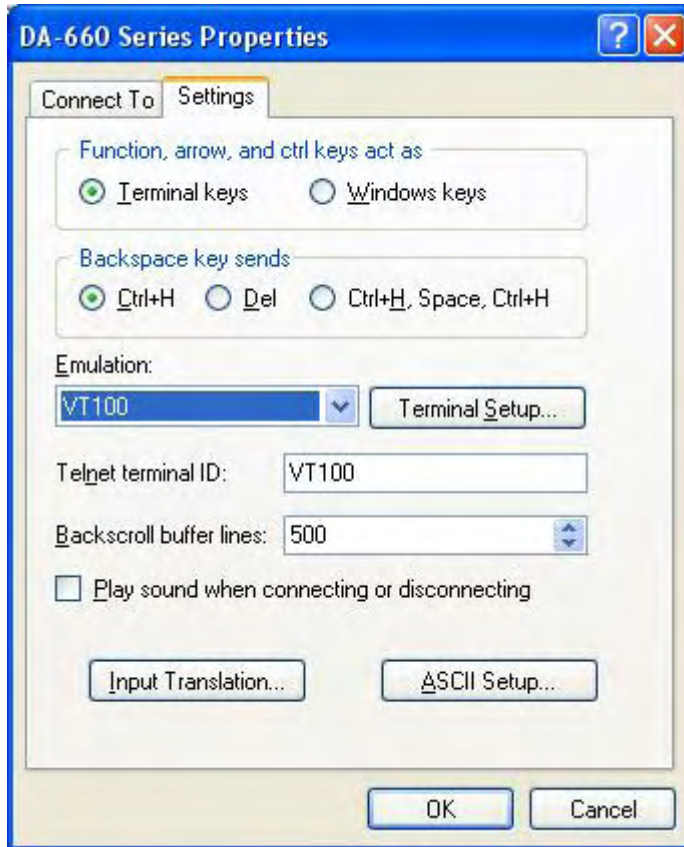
DA-660 Series Properties

?

Connect To

Settings

Function, arrow, and ctrl keys act as

Terminal keys

Windows keys

Backspace key sends

Ctrl+H

Del

Ctrl+H, Space, Ctrl+H

Emulation:

VT100

Terminal Setup...

Telnet terminal ID:

VT100

Backscroll buffer lines:

500

Play sound when connecting or disconnecting

Input Translation...

ASCII Setup...

OK

Cancel